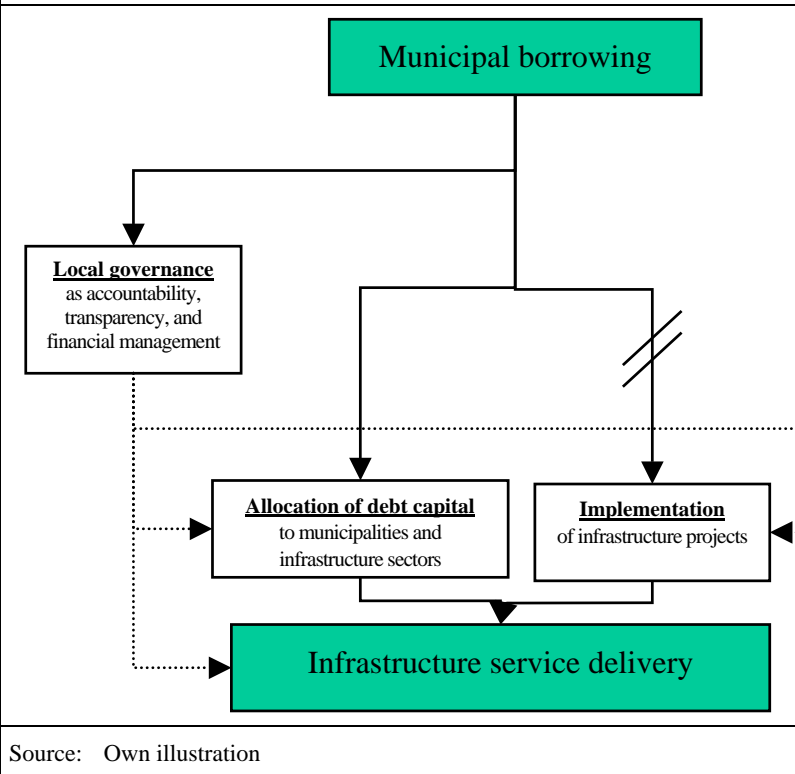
Municipal borrowing

Local governance
as accountability, transparency, and financial management

Allocation of debt capital
to municipalities and infrastructure sectors

Implementation
of infrastructure projects

Infrastructure service delivery

Source: Own illustration